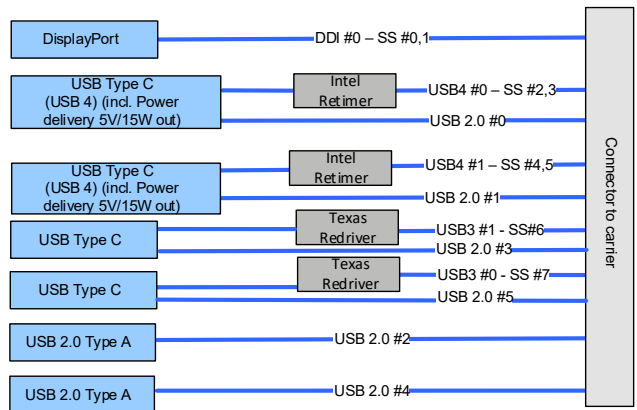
DisplayPort

DDI #0 – SS #0,1

USB Type C (USB 4) (incl. Power delivery 5V/15W out)

Intel Retimer

USB4 #0 – SS #2,3

USB 2.0 #0

USB Type C (USB 4) (incl. Power delivery 5V/15W out)

Intel Retimer

USB4 #1 – SS #4,5

USB 2.0 #1

USB Type C

Texas Redriver

USB3 #1 - SS#6

USB 2.0 #3

USB Type C

Texas Redriver

USB3 #0 - SS #7

USB 2.0 #5

USB 2.0 Type A

USB 2.0 #2

USB 2.0 Type A

USB 2.0 #4

Connector to carrier